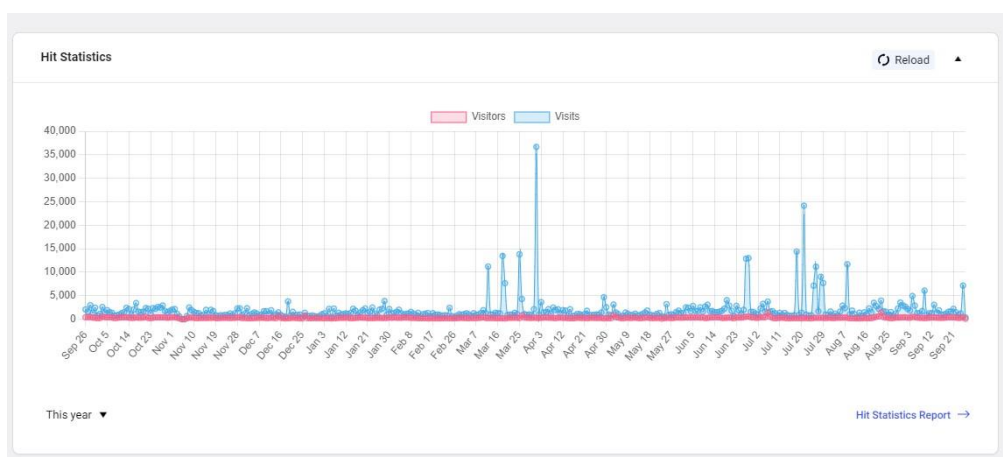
Hit Statistics

Reload ▲

Visitors Visits

40,000
35,000
30,000
25,000
20,000
15,000
10,000
5,000
0

Sep 26, Oct 5, Oct 14, Oct 23, Nov 1, Nov 10, Nov 19, Nov 28, Dec 7, Dec 16, Dec 25, Jan 3, Jan 12, Jan 21, Jan 30, Feb 8, Feb 17, Feb 26, Mar 7, Mar 16, Mar 25, Apr 3, Apr 12, Apr 21, Apr 30, May 9, May 18, May 27, Jun 5, Jun 14, Jun 23, Jul 2, Jul 11, Jul 20, Jul 29, Aug 7, Aug 16, Aug 25, Sep 3, Sep 12, Sep 21

This year ▼

Hit Statistics Report →